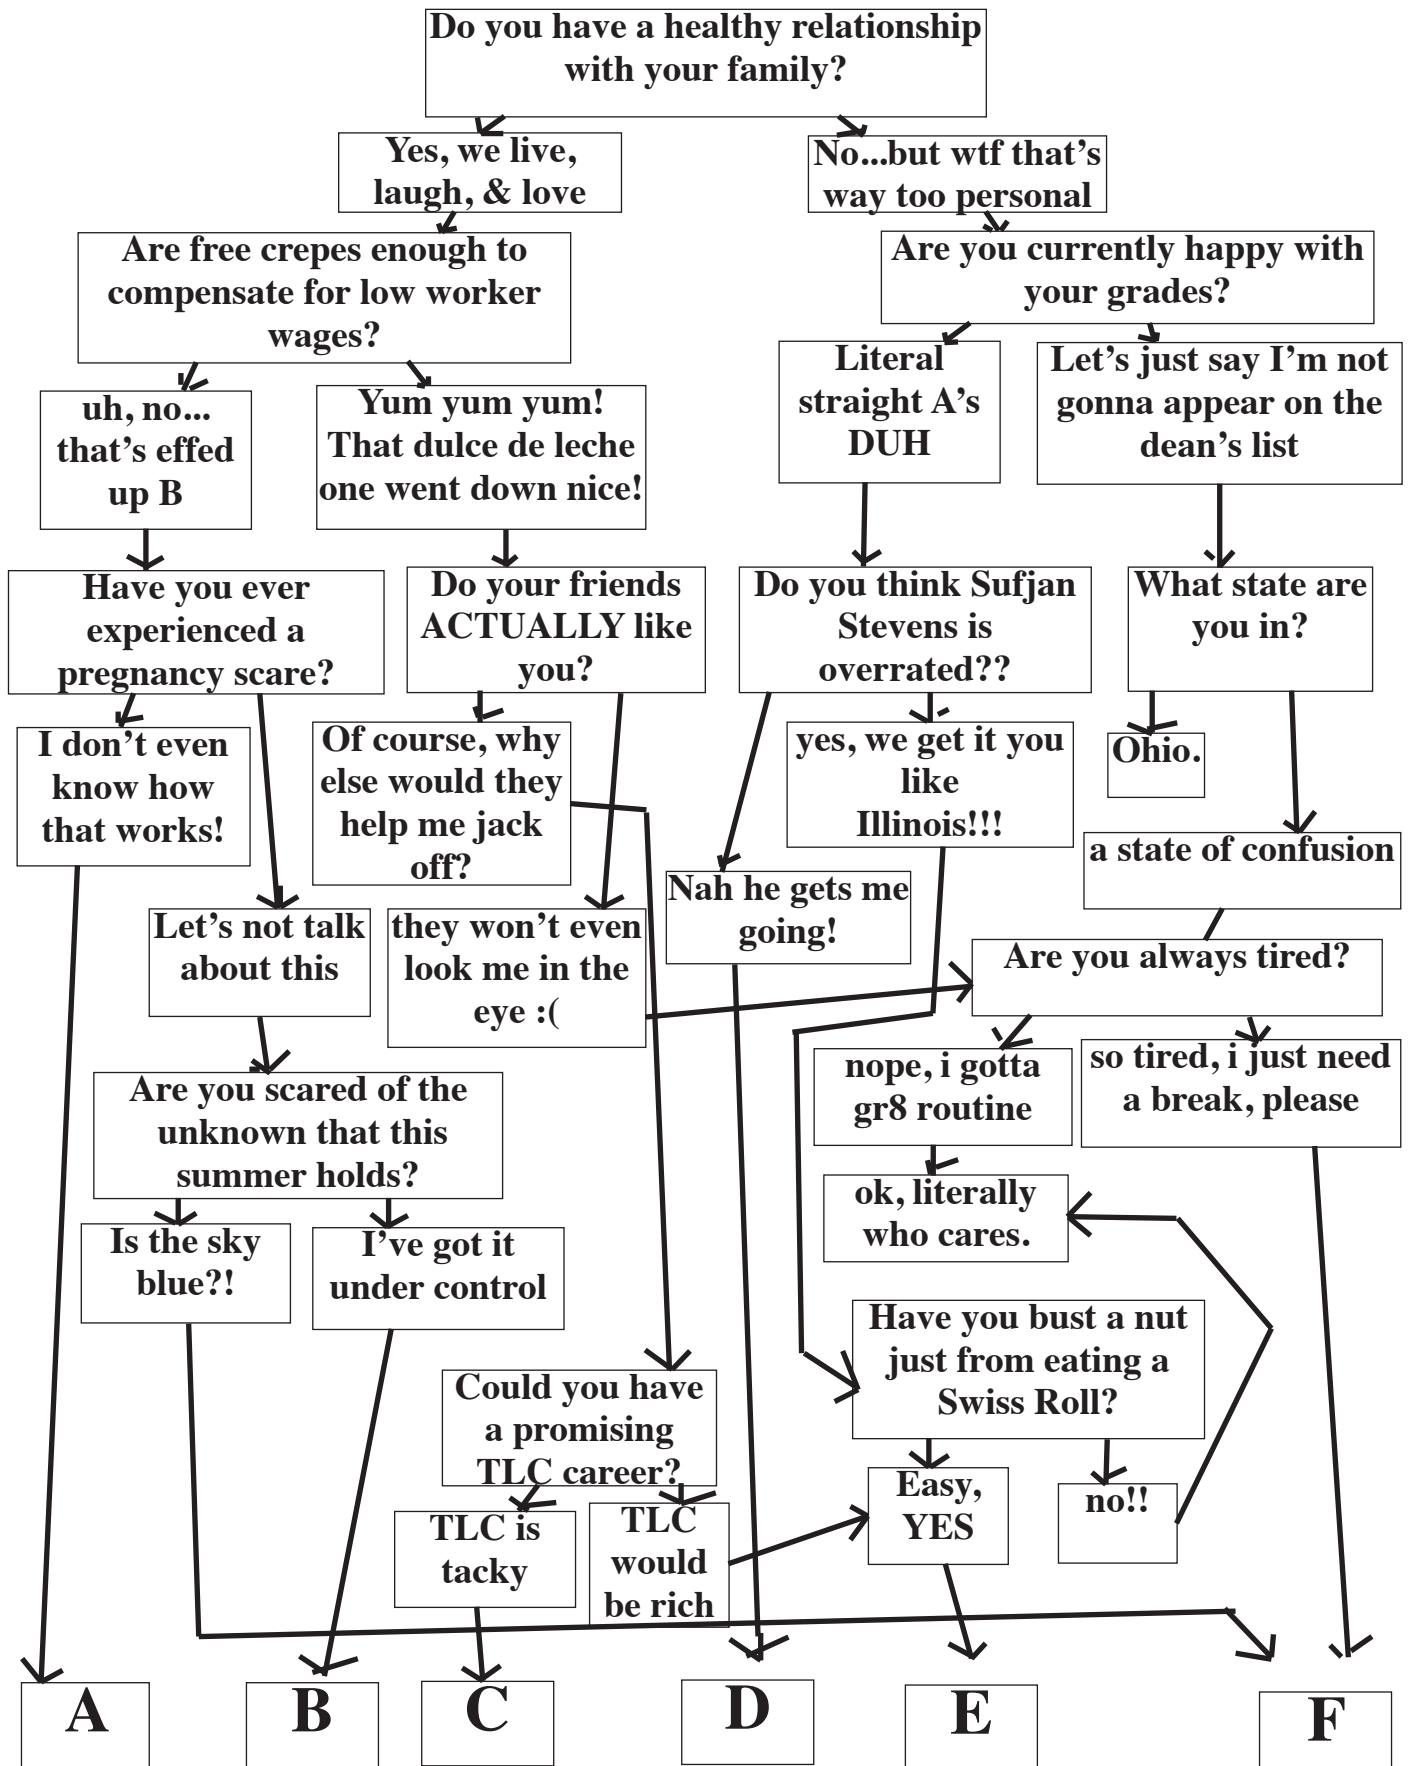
Do you have a healthy relationship with your family?

Yes, we live, laugh, & love

No...but wtf that's way too personal

Are free crepes enough to compensate for low worker wages?

Are you currently happy with your grades?

uh, no... that's effed up B

Yum yum yum! That dulce de leche one went down nice!

Literal straight A's DUH

Let's just say I'm not gonna appear on the dean's list

Have you ever experienced a pregnancy scare?

Do your friends ACTUALLY like you?

Do you think Sufjan Stevens is overrated??

What state are you in?

I don't even know how that works!

Of course, why else would they help me jack off?

yes, we get it you like Illinois!!!

Ohio.

a state of confusion

Nah he gets me going!

Let's not talk about this

they won't even look me in the eye :(

Are you always tired?

nope, i gotta gr8 routine

so tired, i just need a break, please

Are you scared of the unknown that this summer holds?

ok, literally who cares.

Is the sky blue?!

I've got it under control

Have you bust a nut just from eating a Swiss Roll?

Could you have a promising TLC career?

Easy, YES

no!!

TLC is tacky

TLC would be rich

A

B

C

D

E

F